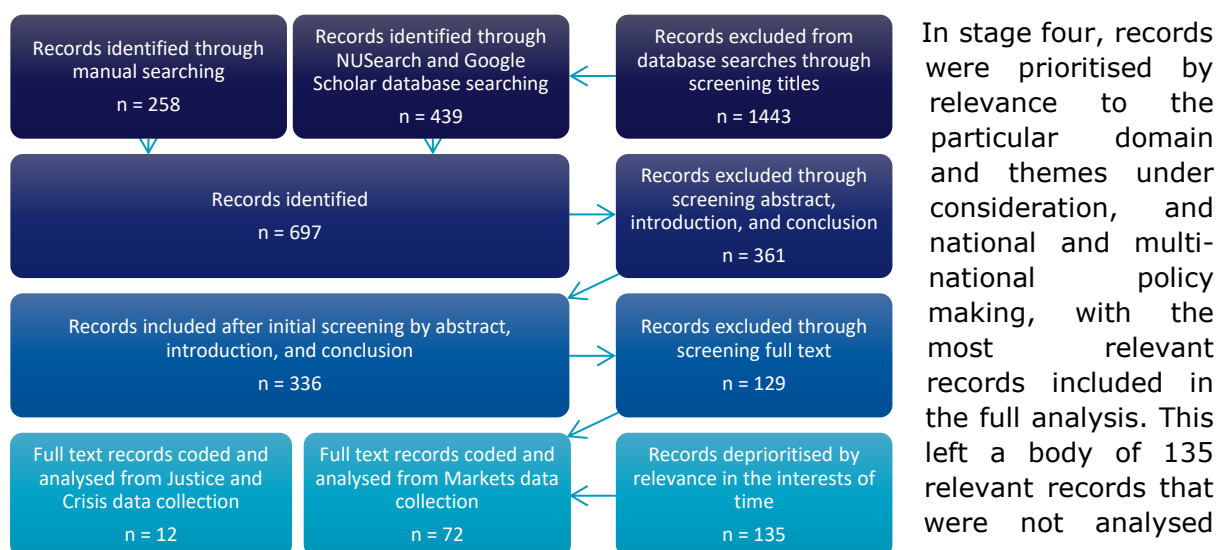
Records identified through manual searching

n = 258

Records identified through NUSearch and Google Scholar database searching

n = 439

Records excluded from database searches through screening titles

n = 1443

Records identified

n = 697

Records excluded through screening abstract, introduction, and conclusion

n = 361

Records included after initial screening by abstract, introduction, and conclusion

n = 336

Records excluded through screening full text

n = 129

Full text records coded and analysed from Justice and Crisis data collection

n = 12

Full text records coded and analysed from Markets data collection

n = 72

Records deprioritised by relevance in the interests of time

n = 135

In stage four, records were prioritised by relevance to the particular domain and themes under consideration, and national and multinational policy making, with the most relevant records included in the full analysis. This left a body of 135 relevant records that were not analysed